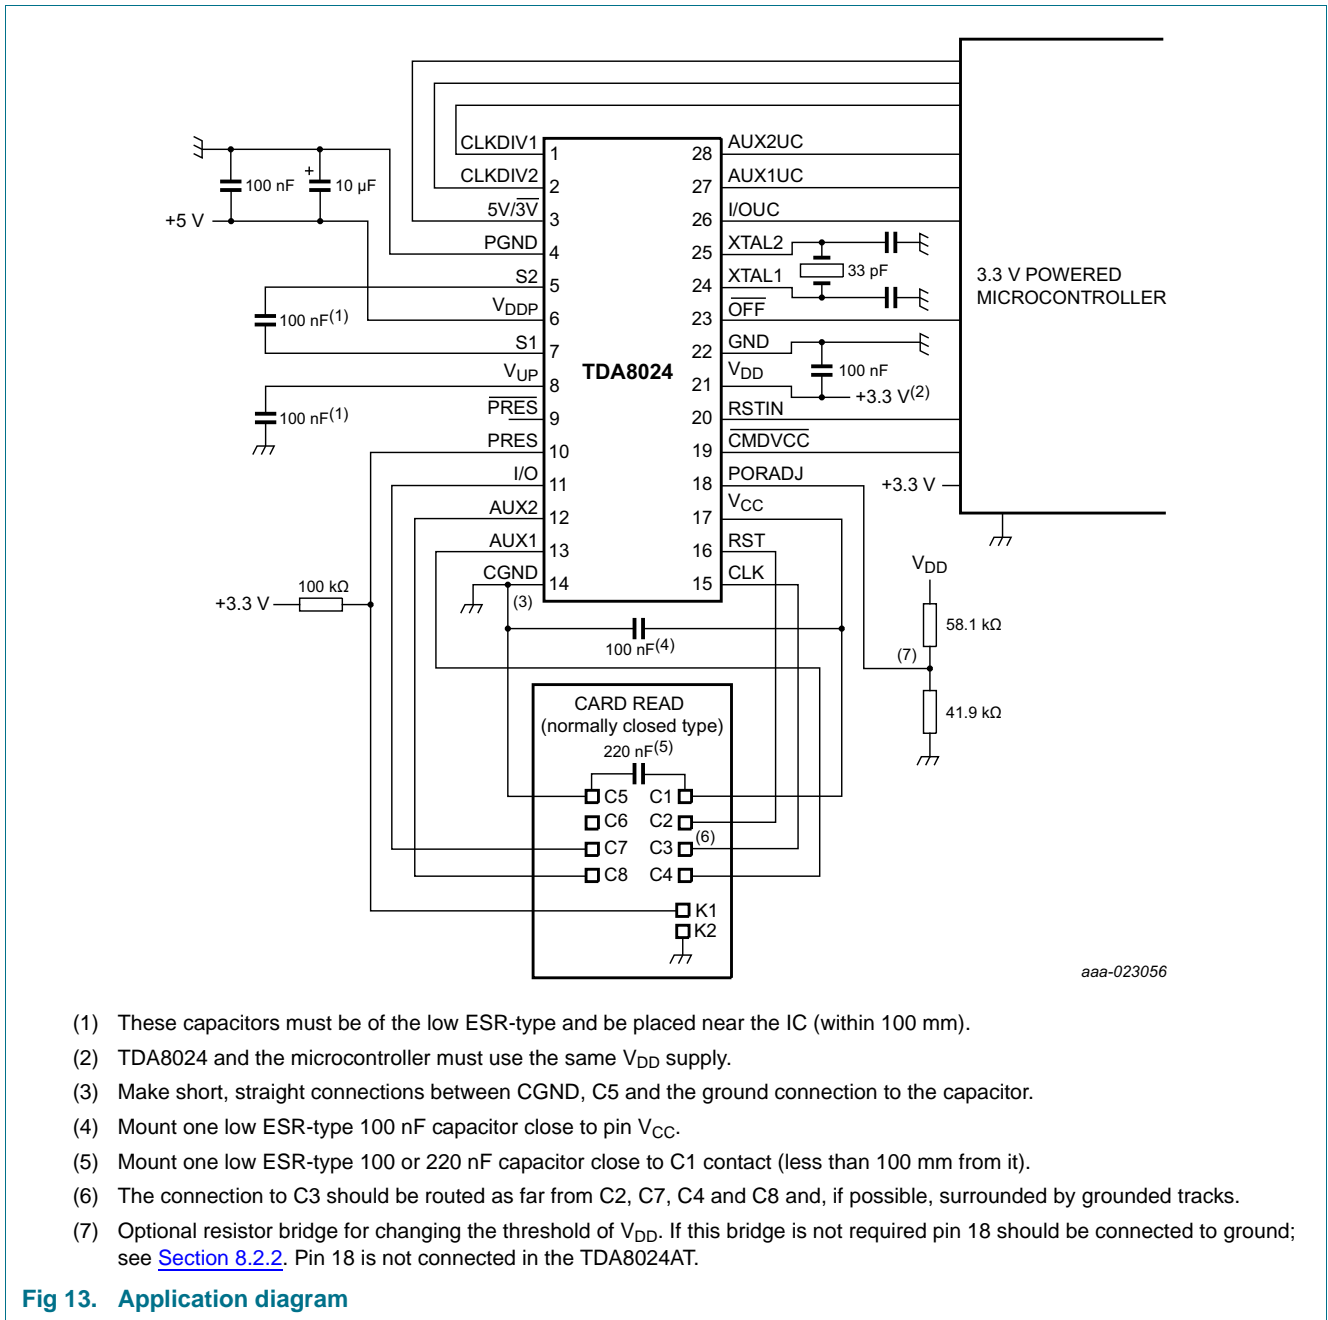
CLKDIV1 1
CLKDIV2 2
5V/$\overline{3V}$ 3
PGND 4
S2 5
$V_{DDP}$ 6
S1 7
$V_{UP}$ 8
$\overline{PRES}$ 9
PRES 10
I/O 11
AUX2 12
AUX1 13
CGND 14

28 AUX2UC
27 AUX1UC
26 I/OUC
25 XTAL2
24 XTAL1
23 $\overline{OFF}$
22 GND
21 $V_{DD}$
20 RSTIN
19 $\overline{CMDVCC}$
18 PORADJ
17 $V_{CC}$
16 RST
15 CLK

TDA8024

100 nF
10 μF
+5 V
100 nF$^{(1)}$
100 nF$^{(1)}$
+3.3 V
100 kΩ
(3)
33 pF
100 nF
+3.3 V$^{(2)}$
+3.3 V
3.3 V POWERED MICROCONTROLLER
$V_{DD}$
58.1 kΩ
(7)
41.9 kΩ
100 nF$^{(4)}$

CARD READ
(normally closed type)
220 nF$^{(5)}$
C5 C1
C6 C2
C7 C3
C8 C4
(6)
K1
K2

aaa-023056

(1) These capacitors must be of the low ESR-type and be placed near the IC (within 100 mm).

(2) TDA8024 and the microcontroller must use the same $V_{DD}$ supply.

(3) Make short, straight connections between CGND, C5 and the ground connection to the capacitor.

(4) Mount one low ESR-type 100 nF capacitor close to pin $V_{CC}$.

(5) Mount one low ESR-type 100 or 220 nF capacitor close to C1 contact (less than 100 mm from it).

(6) The connection to C3 should be routed as far from C2, C7, C4 and C8 and, if possible, surrounded by grounded tracks.

(7) Optional resistor bridge for changing the threshold of $V_{DD}$. If this bridge is not required pin 18 should be connected to ground; see Section 8.2.2. Pin 18 is not connected in the TDA8024AT.

Fig 13. Application diagram